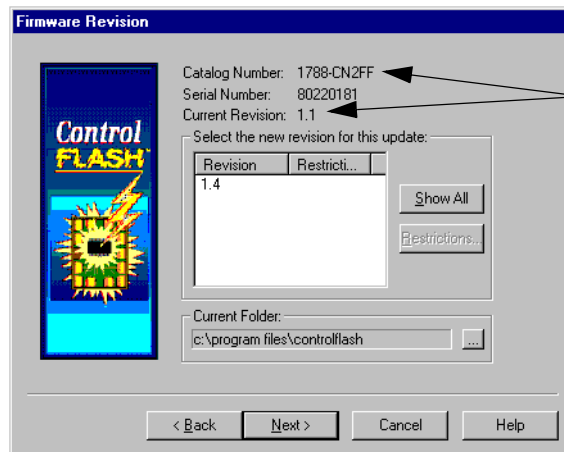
Firmware Revision

Control FLASH

Catalog Number: 1788-CN2FF
Serial Number: 80220181
Current Revision: 1.1

Select the new revision for this update:

| Revision | Restricti... |
|---|---|
| 1.4 | |

Show All

Restrictions...

Current Folder:
c:\program files\controlflash
...

< Back
Next >
Cancel
Help